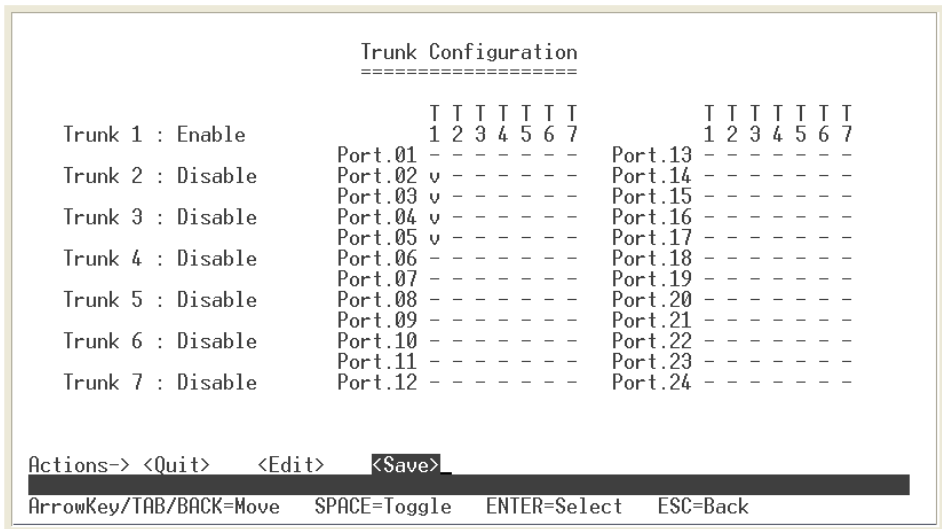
Trunk Configuration
===================

Trunk 1 : Enable
Trunk 2 : Disable
Trunk 3 : Disable
Trunk 4 : Disable
Trunk 5 : Disable
Trunk 6 : Disable
Trunk 7 : Disable

| | T1 | T2 | T3 | T4 | T5 | T6 | T7 |
|---|---|---|---|---|---|---|---|
| Port.01 | - | - | - | - | - | - | - |
| Port.02 | v | - | - | - | - | - | - |
| Port.03 | v | - | - | - | - | - | - |
| Port.04 | v | - | - | - | - | - | - |
| Port.05 | v | - | - | - | - | - | - |
| Port.06 | - | - | - | - | - | - | - |
| Port.07 | - | - | - | - | - | - | - |
| Port.08 | - | - | - | - | - | - | - |
| Port.09 | - | - | - | - | - | - | - |
| Port.10 | - | - | - | - | - | - | - |
| Port.11 | - | - | - | - | - | - | - |
| Port.12 | - | - | - | - | - | - | - |

| | T1 | T2 | T3 | T4 | T5 | T6 | T7 |
|---|---|---|---|---|---|---|---|
| Port.13 | - | - | - | - | - | - | - |
| Port.14 | - | - | - | - | - | - | - |
| Port.15 | - | - | - | - | - | - | - |
| Port.16 | - | - | - | - | - | - | - |
| Port.17 | - | - | - | - | - | - | - |
| Port.18 | - | - | - | - | - | - | - |
| Port.19 | - | - | - | - | - | - | - |
| Port.20 | - | - | - | - | - | - | - |
| Port.21 | - | - | - | - | - | - | - |
| Port.22 | - | - | - | - | - | - | - |
| Port.23 | - | - | - | - | - | - | - |
| Port.24 | - | - | - | - | - | - | - |

Actions-> <Quit> <Edit> <Save>_

ArrowKey/TAB/BACK=Move SPACE=Toggle ENTER=Select ESC=Back